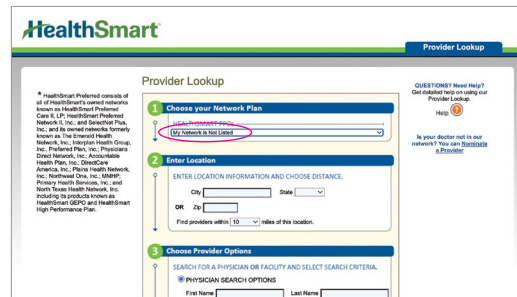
HealthSmart

Provider Lookup

* HealthSmart Preferred consists of all of HealthSmart's owned networks known as HealthSmart Preferred Care II, LP; HealthSmart Preferred Network II, Inc.; and SelectNet Plus, Inc.; and its owned networks formerly known as The Emerald Health Network, Inc.; Interplan Health Group, Inc.; Preferred Plan, Inc.; Physicians Direct Network, Inc.; Accountable Health Plan, Inc.; DirectCare America, Inc.; Plains Health Network, Inc.; Northwest One, Inc.; MMHP; Primary Health Services, Inc.; and North Texas Health Network, Inc. including its products known as HealthSmart GEPO and HealthSmart High Performance Plan.

Provider Lookup

1 Choose your Network Plan

HEALTHSMART PPOs

My Network is Not Listed

2 Enter Location

ENTER LOCATION INFORMATION AND CHOOSE DISTANCE.

City

State

OR Zip

Find providers within 10 miles of this location.

3 Choose Provider Options

SEARCH FOR A PHYSICIAN OR FACILITY AND SELECT SEARCH CRITERIA.

PHYSICIAN SEARCH OPTIONS

First Name

Last Name

QUESTIONS? Need Help? Get detailed help on using our Provider Lookup.

Help ?

Is your doctor not in our network? You can Nominate a Provider